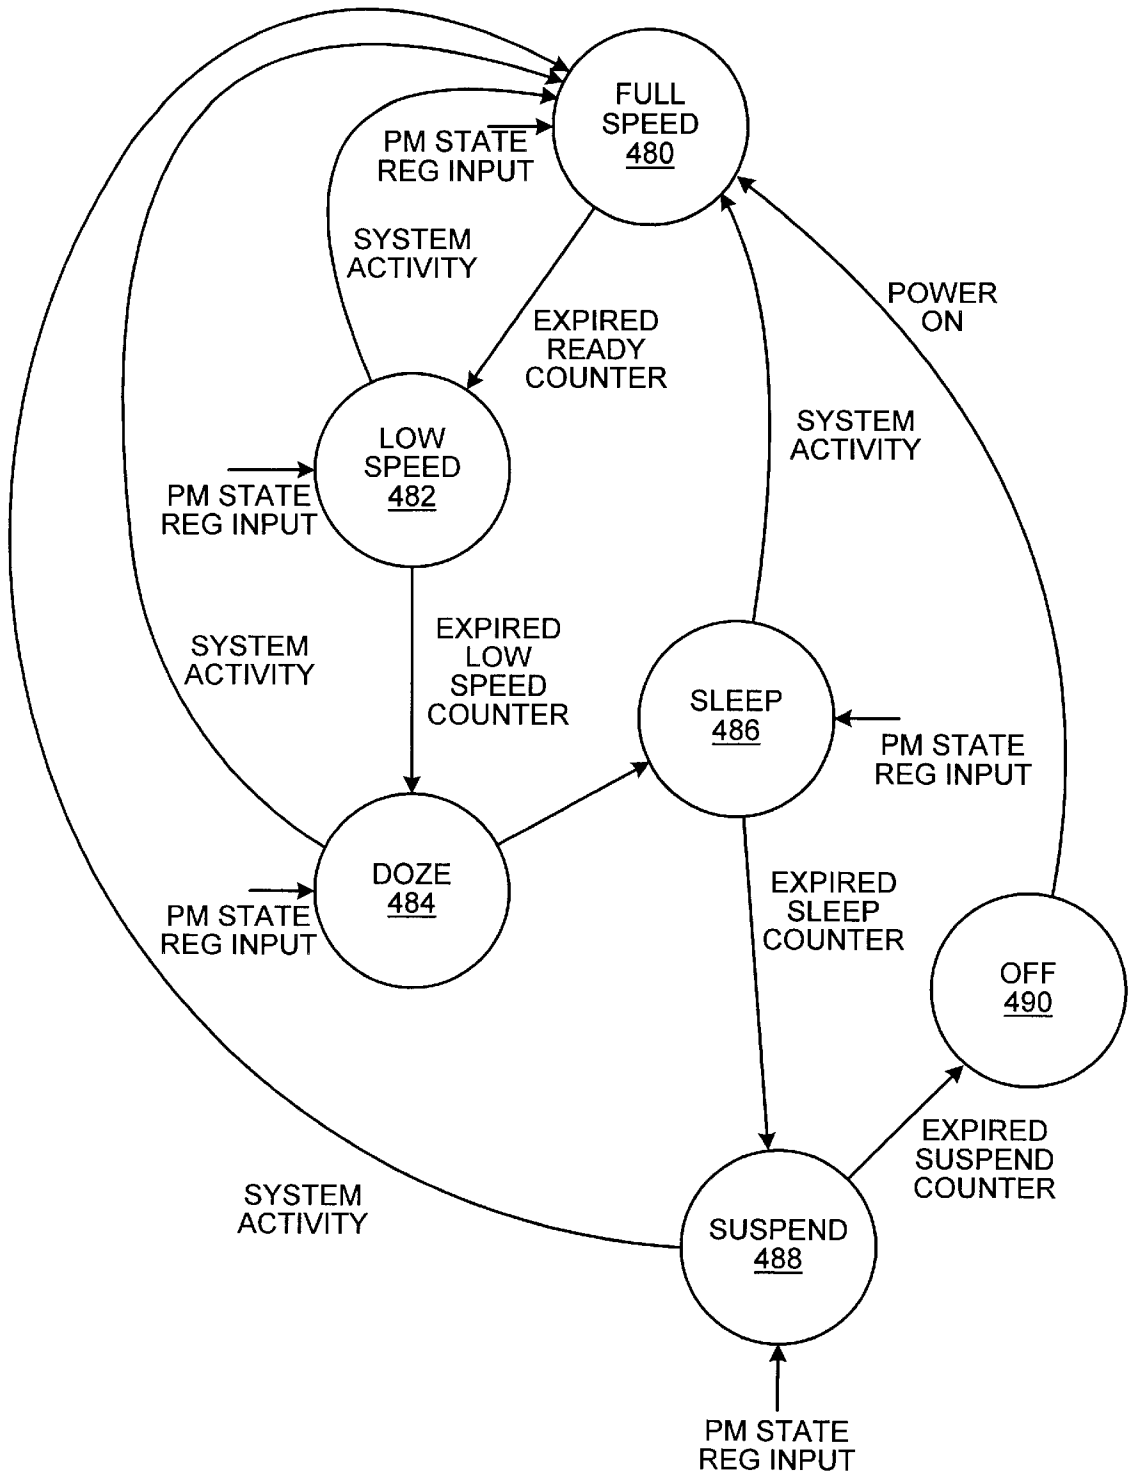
FULL SPEED
480

PM STATE REG INPUT

SYSTEM ACTIVITY

EXPIRED READY COUNTER

POWER ON

SYSTEM ACTIVITY

LOW SPEED
482

PM STATE REG INPUT

SYSTEM ACTIVITY

EXPIRED LOW SPEED COUNTER

SLEEP
486

PM STATE REG INPUT

DOZE
484

PM STATE REG INPUT

EXPIRED SLEEP COUNTER

OFF
490

EXPIRED SUSPEND COUNTER

SYSTEM ACTIVITY

SUSPEND
488

PM STATE REG INPUT